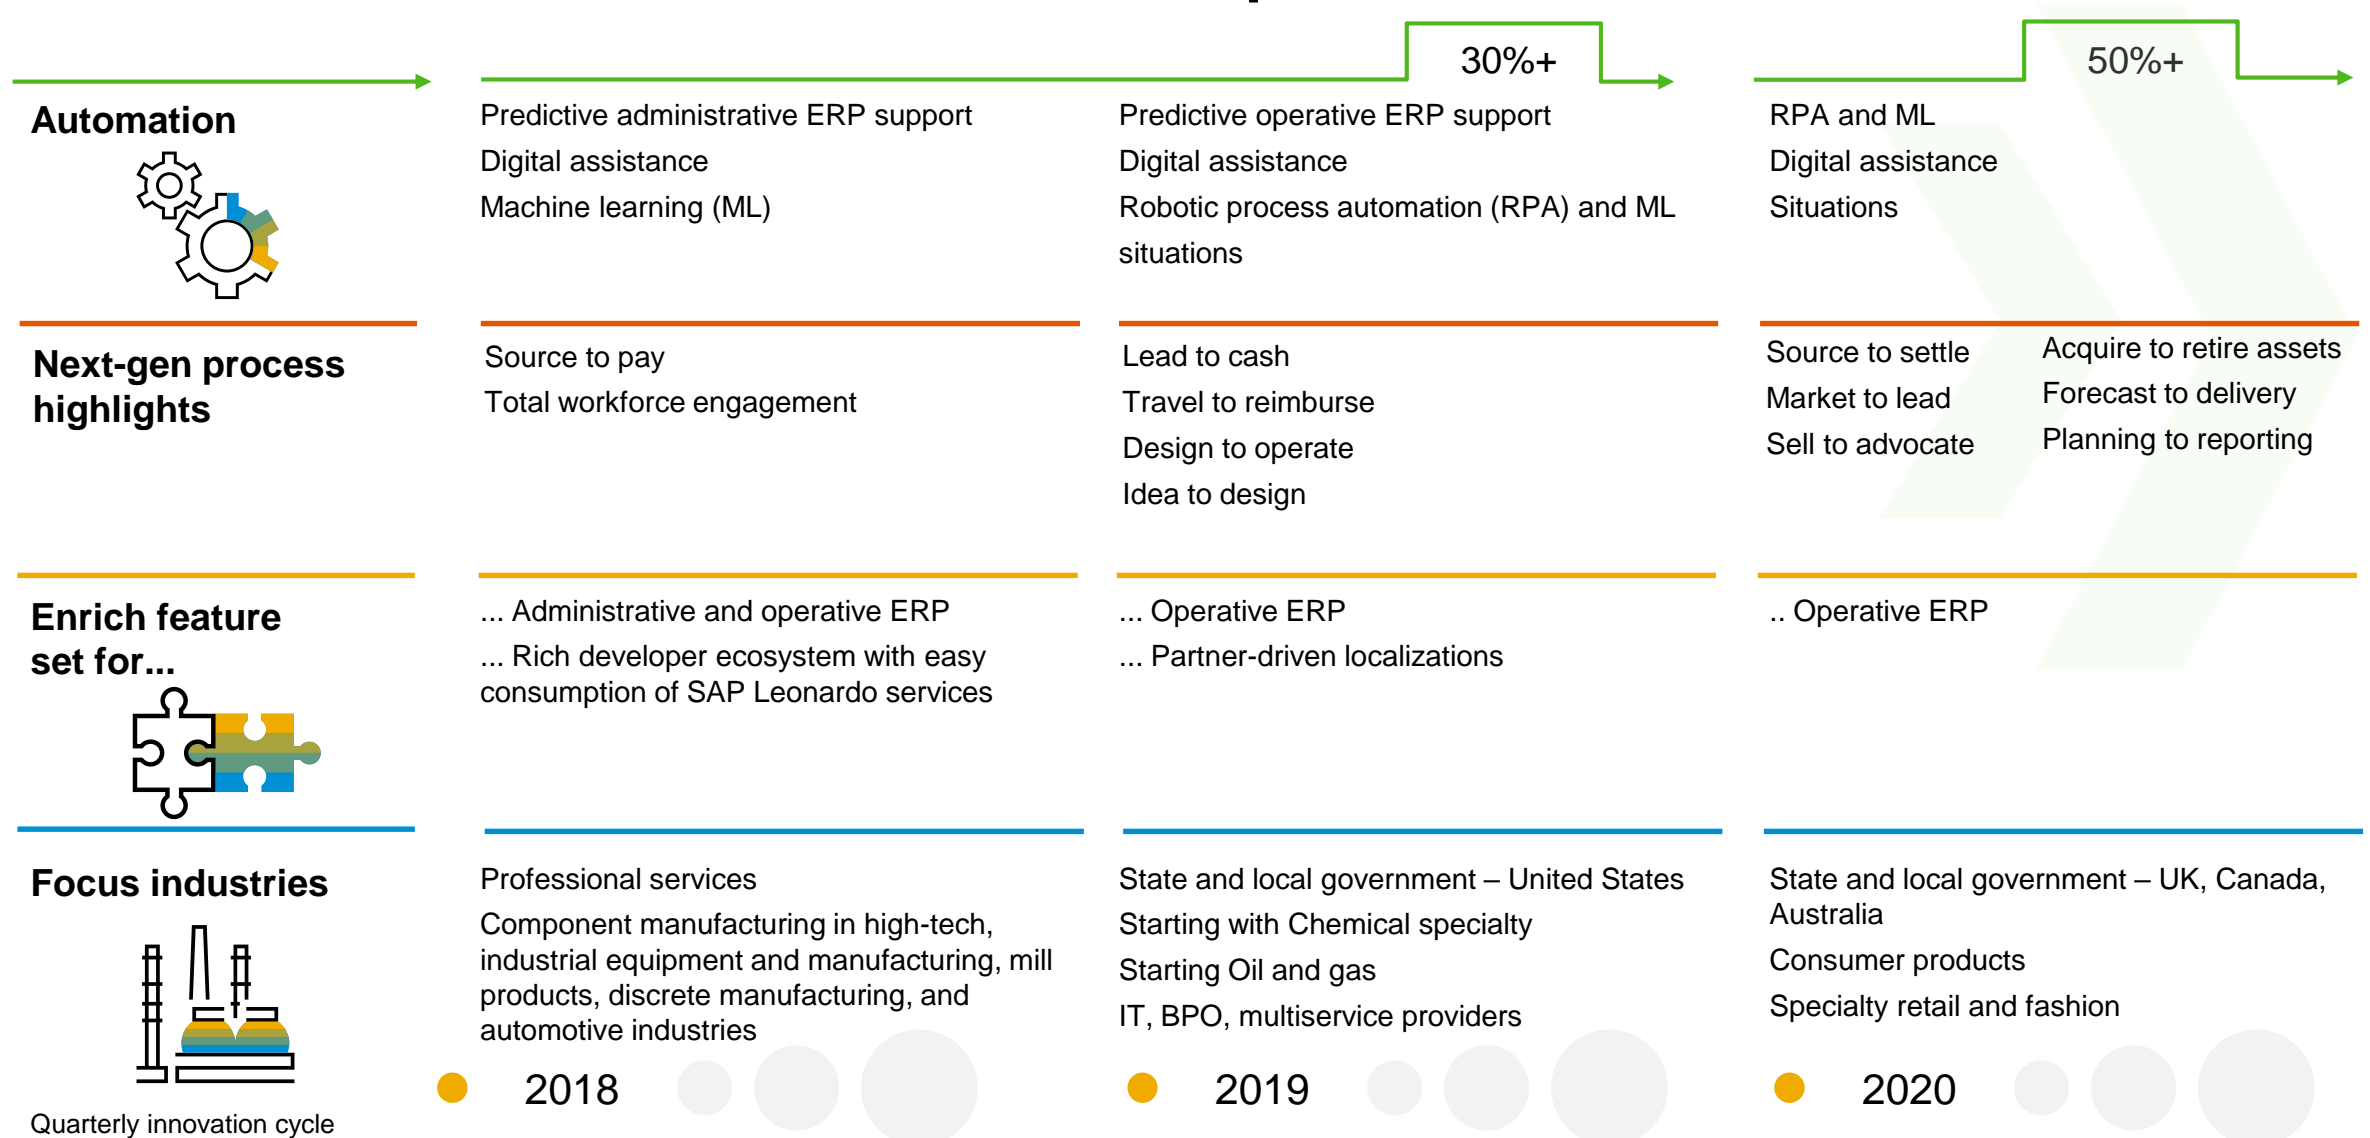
30%+

50%+

Automation

Predictive administrative ERP support
Digital assistance
Machine learning (ML)

Predictive operative ERP support
Digital assistance
Robotic process automation (RPA) and ML situations

RPA and ML
Digital assistance
Situations

Next-gen process highlights

Source to pay
Total workforce engagement

Lead to cash
Travel to reimburse
Design to operate
Idea to design

Source to settle
Market to lead
Sell to advocate

Acquire to retire assets
Forecast to delivery
Planning to reporting

Enrich feature set for...

... Administrative and operative ERP
... Rich developer ecosystem with easy consumption of SAP Leonardo services

... Operative ERP
... Partner-driven localizations

.. Operative ERP

Focus industries

Professional services
Component manufacturing in high-tech, industrial equipment and manufacturing, mill products, discrete manufacturing, and automotive industries

State and local government – United States
Starting with Chemical specialty
Starting Oil and gas
IT, BPO, multiservice providers

State and local government – UK, Canada, Australia
Consumer products
Specialty retail and fashion

2018

2019

2020

Quarterly innovation cycle